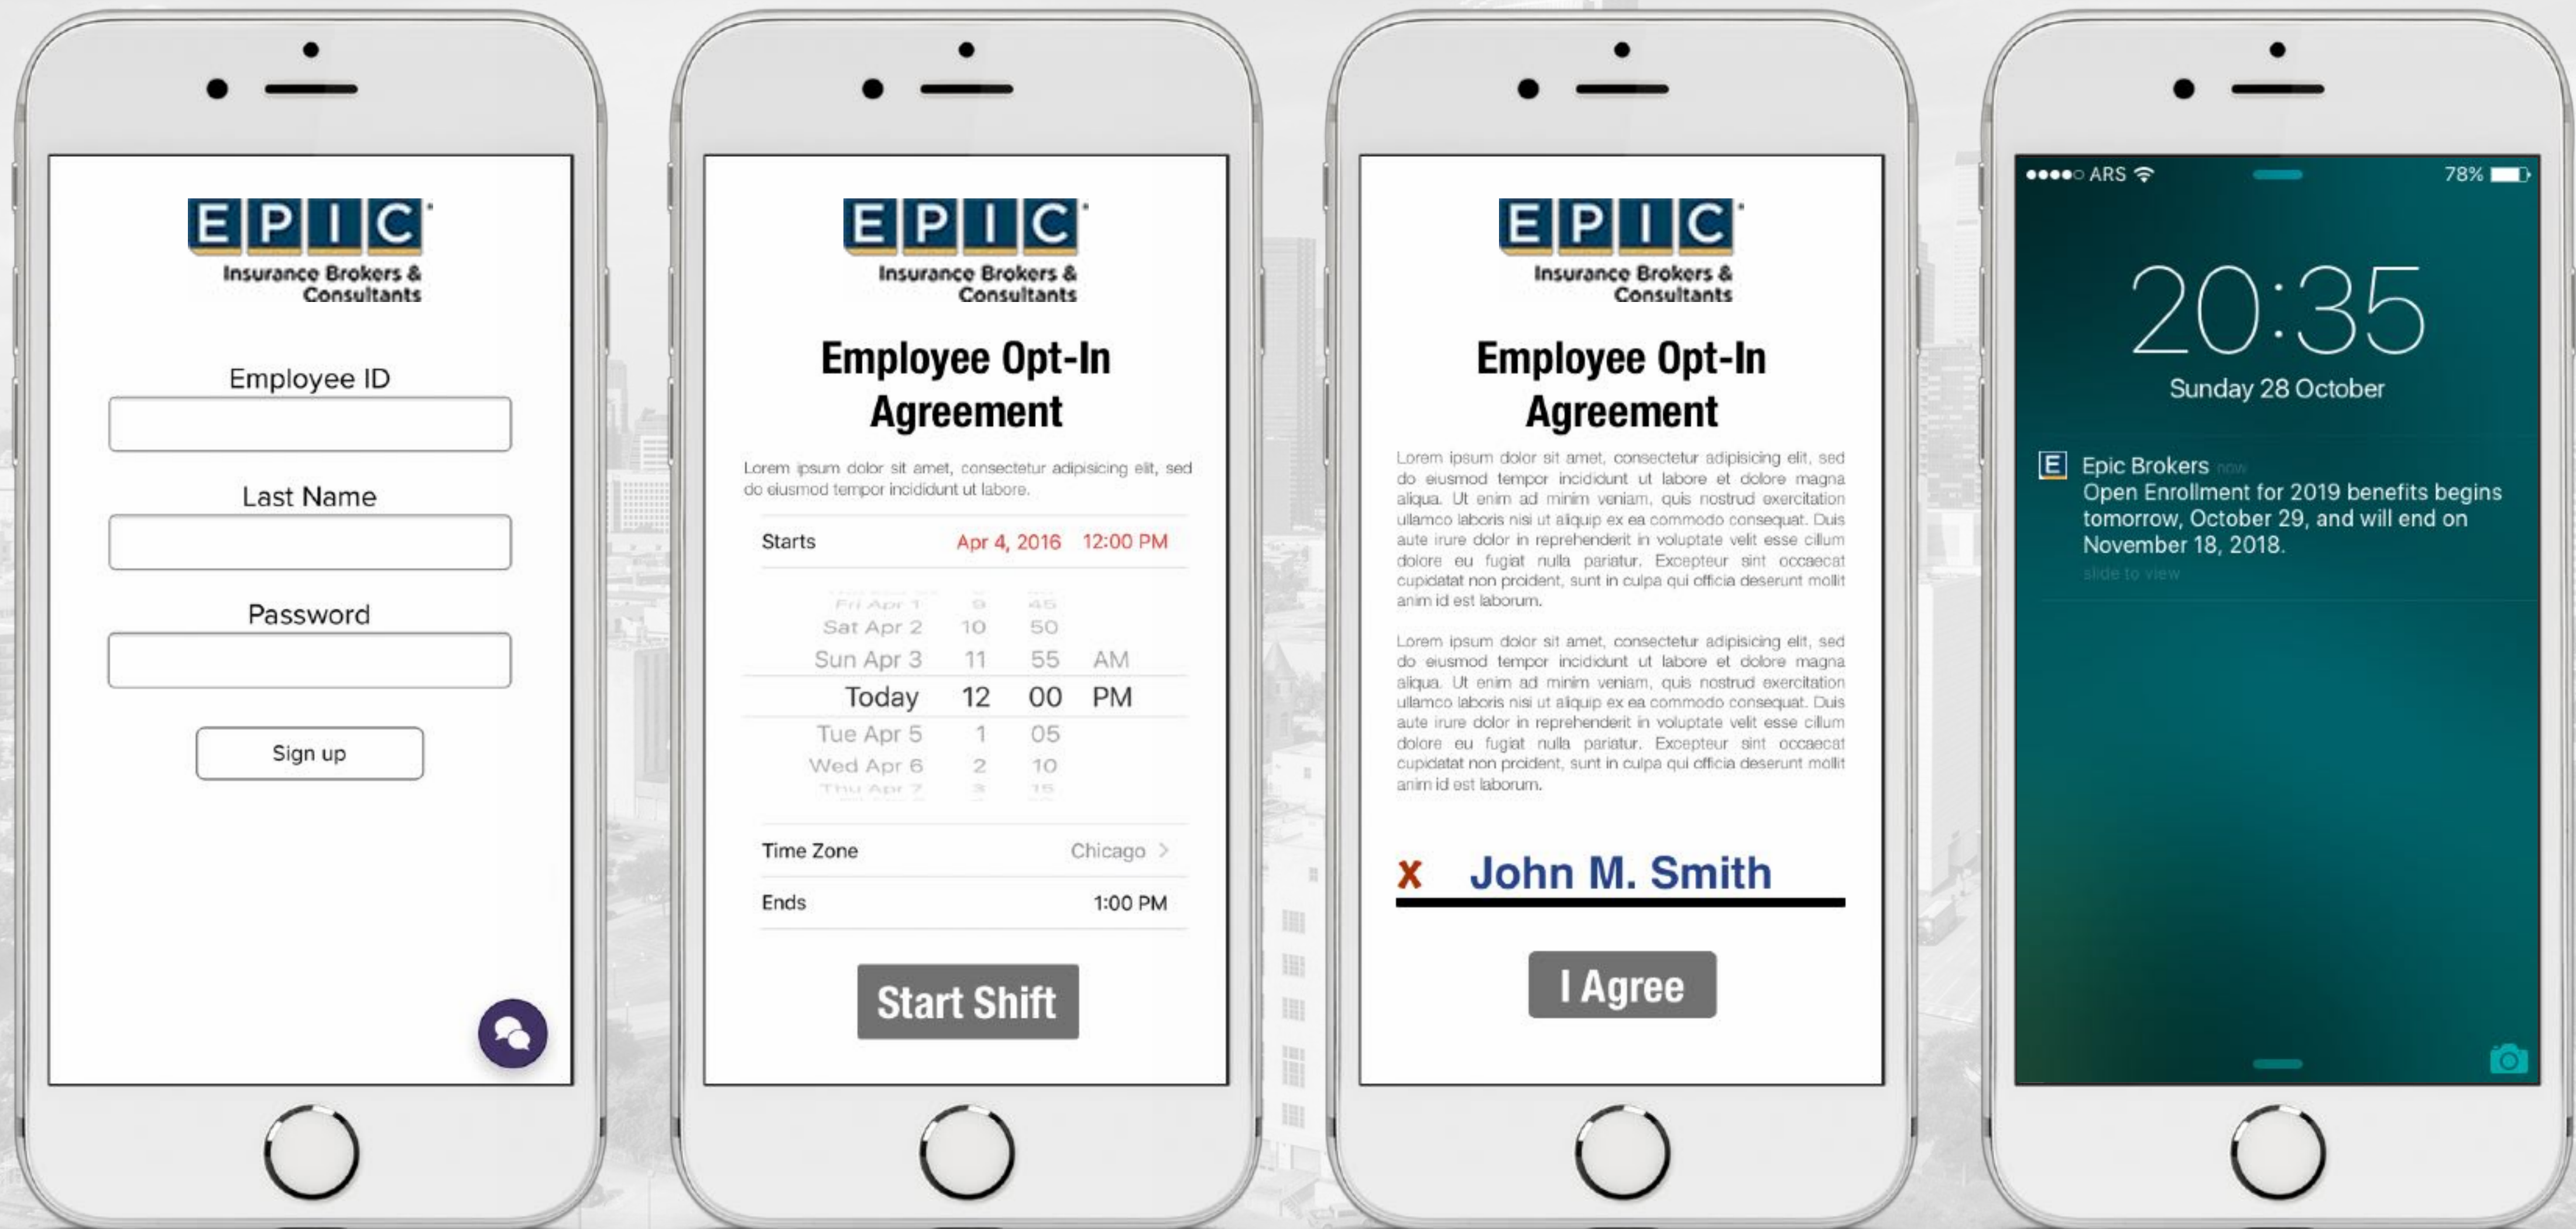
EPIC
Insurance Brokers & Consultants

Employee ID

Last Name

Password

Sign up

EPIC
Insurance Brokers & Consultants

Employee Opt-In Agreement

Lorem ipsum dolor sit amet, consectetur adipisicing elit, sed do eiusmod tempor incididunt ut labore.

| Starts | Apr 4, 2016 | 12:00 PM |
|---|---|---|

| | | | |
|---|---|---|---|
| Fri Apr 1 | 9 | 45 | |
| Sat Apr 2 | 10 | 50 | |
| Sun Apr 3 | 11 | 55 | AM |
| Today | 12 | 00 | PM |
| Tue Apr 5 | 1 | 05 | |
| Wed Apr 6 | 2 | 10 | |
| Thu Apr 7 | 3 | 15 | |

Time Zone Chicago >

Ends 1:00 PM

Start Shift

EPIC
Insurance Brokers & Consultants

Employee Opt-In Agreement

Lorem ipsum dolor sit amet, consectetur adipisicing elit, sed do eiusmod tempor incididunt ut labore et dolore magna aliqua. Ut enim ad minim veniam, quis nostrud exercitation ullamco laboris nisi ut aliquip ex ea commodo consequat. Duis aute irure dolor in reprehenderit in voluptate velit esse cillum dolore eu fugiat nulla pariatur. Excepteur sint occaecat cupidatat non proident, sunt in culpa qui officia deserunt mollit anim id est laborum.

Lorem ipsum dolor sit amet, consectetur adipisicing elit, sed do eiusmod tempor incididunt ut labore et dolore magna aliqua. Ut enim ad minim veniam, quis nostrud exercitation ullamco laboris nisi ut aliquip ex ea commodo consequat. Duis aute irure dolor in reprehenderit in voluptate velit esse cillum dolore eu fugiat nulla pariatur. Excepteur sint occaecat cupidatat non proident, sunt in culpa qui officia deserunt mollit anim id est laborum.

x John M. Smith

I Agree

●●●●○ ARS 78%

20:35
Sunday 28 October

E Epic Brokers now
Open Enrollment for 2019 benefits begins tomorrow, October 29, and will end on November 18, 2018.
slide to view